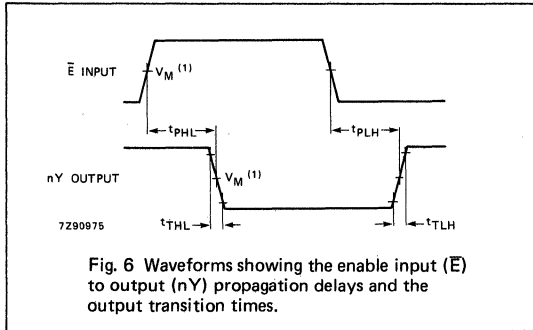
$\overline{E}$ INPUT

$V_M$ $^{(1)}$

$t_{PHL}$

$t_{PLH}$

nY OUTPUT

$V_M$ $^{(1)}$

7Z90975

$t_{THL}$

$t_{TLH}$

Fig. 6 Waveforms showing the enable input ($\overline{E}$) to output (nY) propagation delays and the output transition times.